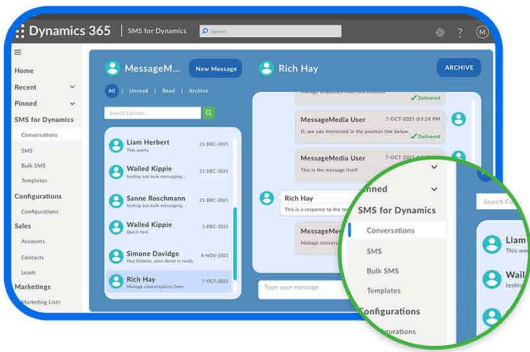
Dynamics 365 | SMS for Dynamics
Search

Home
Recent
Pinned
SMS for Dynamics
Conversations
SMS
Bulk SMS
Templates
Configurations
Configurations
Sales
Accounts
Contacts
Leads
Marketings
Marketing Lists

MessageM...
New Message
All | Unread | Read | Archive
Search Contact...
Liam Herbert
This works
21-DEC-2021
Wailed Kippie
testing out bulk messaging...
21-DEC-2021
Sanne Roschmann
Hello Sanne, this is...
21-DEC-2021
Wailed Kippie
Quick test
1-DEC-2021
Simone Davidge
Hey Simone, your demo is ready
9-NOV-2021
Rich Hay
Manage conversations here
7-OCT-2021

Rich Hay
ARCHIVE
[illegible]
✓ Delivered
MessageMedia User
7-OCT-2021 8:54 PM
Hi, are you interested in the position link below.
✓ Delivered
MessageMedia User
7-OCT-2021 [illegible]
This is the message itself
Rich Hay
This is a response to the text
MessageM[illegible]
Manage convers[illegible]
Type your message

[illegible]nned
SMS for Dynamics
Conversations
SMS
Bulk SMS
Templates
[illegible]onfigurations
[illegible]urations
Search C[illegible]
Liam
This w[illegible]
Wail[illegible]
testin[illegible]